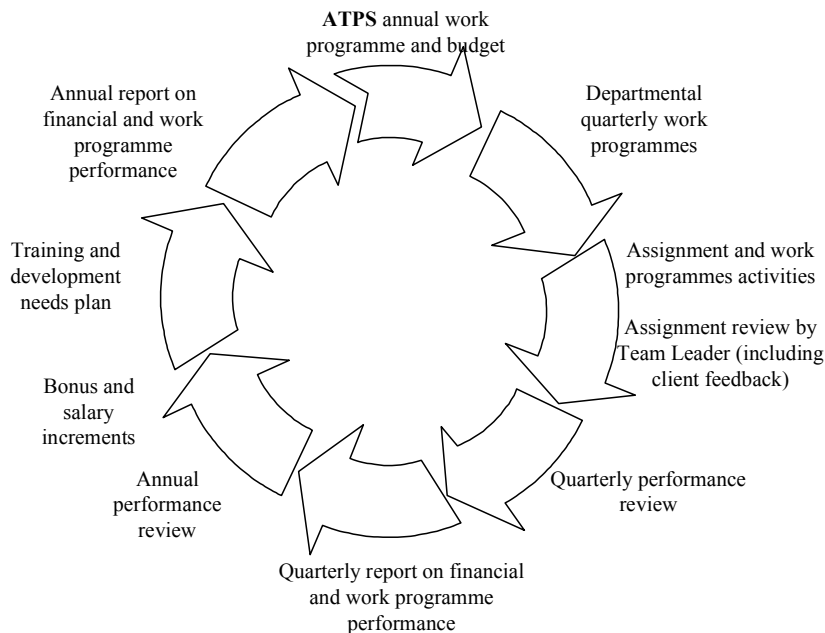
**ATPS** annual work programme and budget

Departmental quarterly work programmes

Assignment and work programmes activities

Assignment review by Team Leader (including client feedback)

Quarterly performance review

Quarterly report on financial and work programme performance

Annual performance review

Bonus and salary increments

Training and development needs plan

Annual report on financial and work programme performance